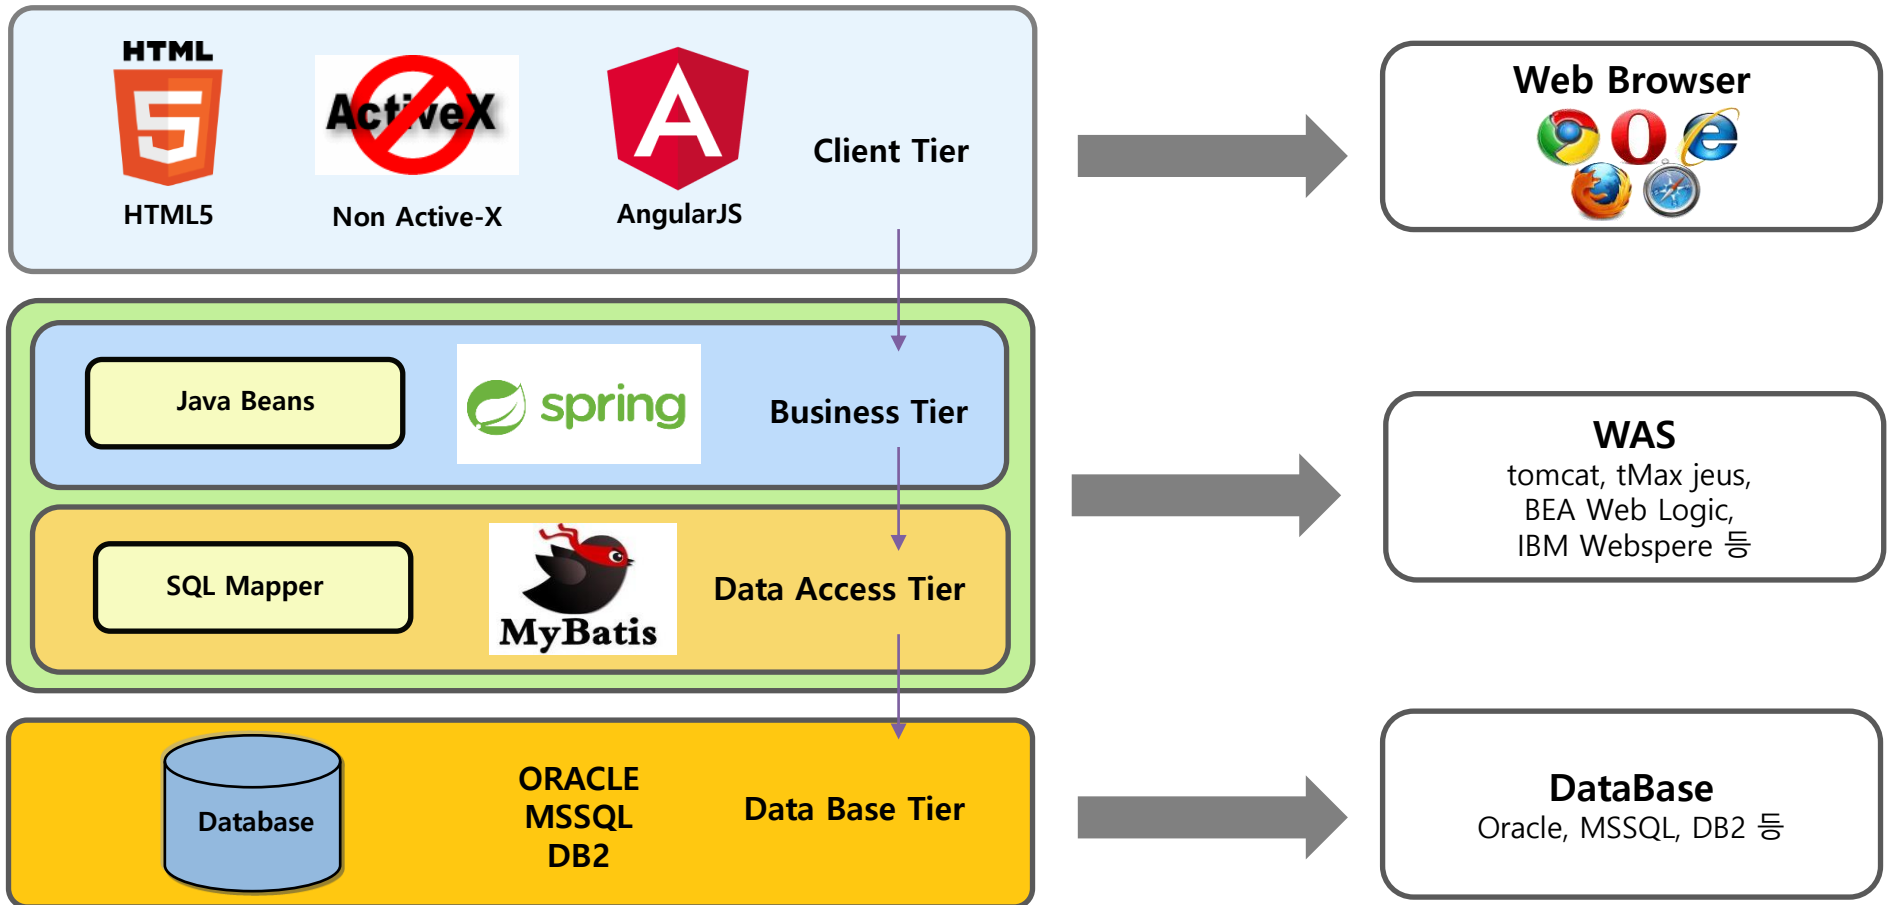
HTML
HTML5
ActiveX
Non Active-X
AngularJS
Client Tier

Web Browser

Java Beans
spring
Business Tier

SQL Mapper
MyBatis
Data Access Tier

WAS
tomcat, tMax jeus,
BEA Web Logic,
IBM Webspere 등

Database
ORACLE
MSSQL
DB2
Data Base Tier

DataBase
Oracle, MSSQL, DB2 등